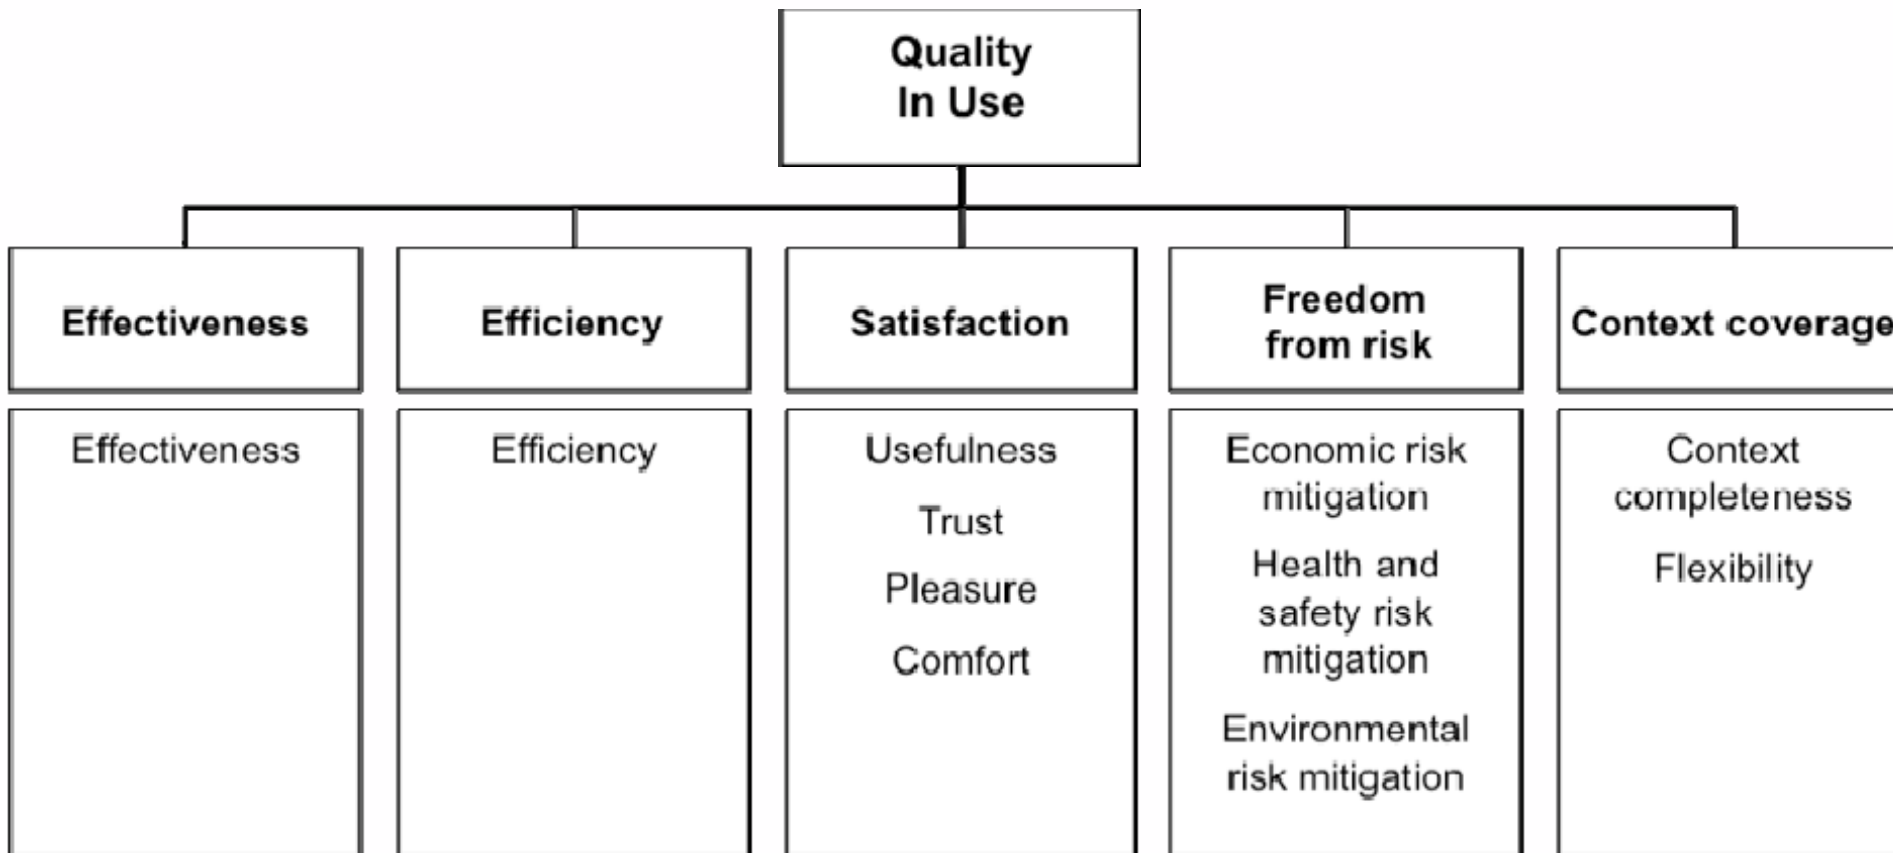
Quality In Use

Effectiveness

Effectiveness

Efficiency

Efficiency

Satisfaction

Usefulness

Trust

Pleasure

Comfort

Freedom from risk

Economic risk mitigation

Health and safety risk mitigation

Environmental risk mitigation

Context coverage

Context completeness

Flexibility